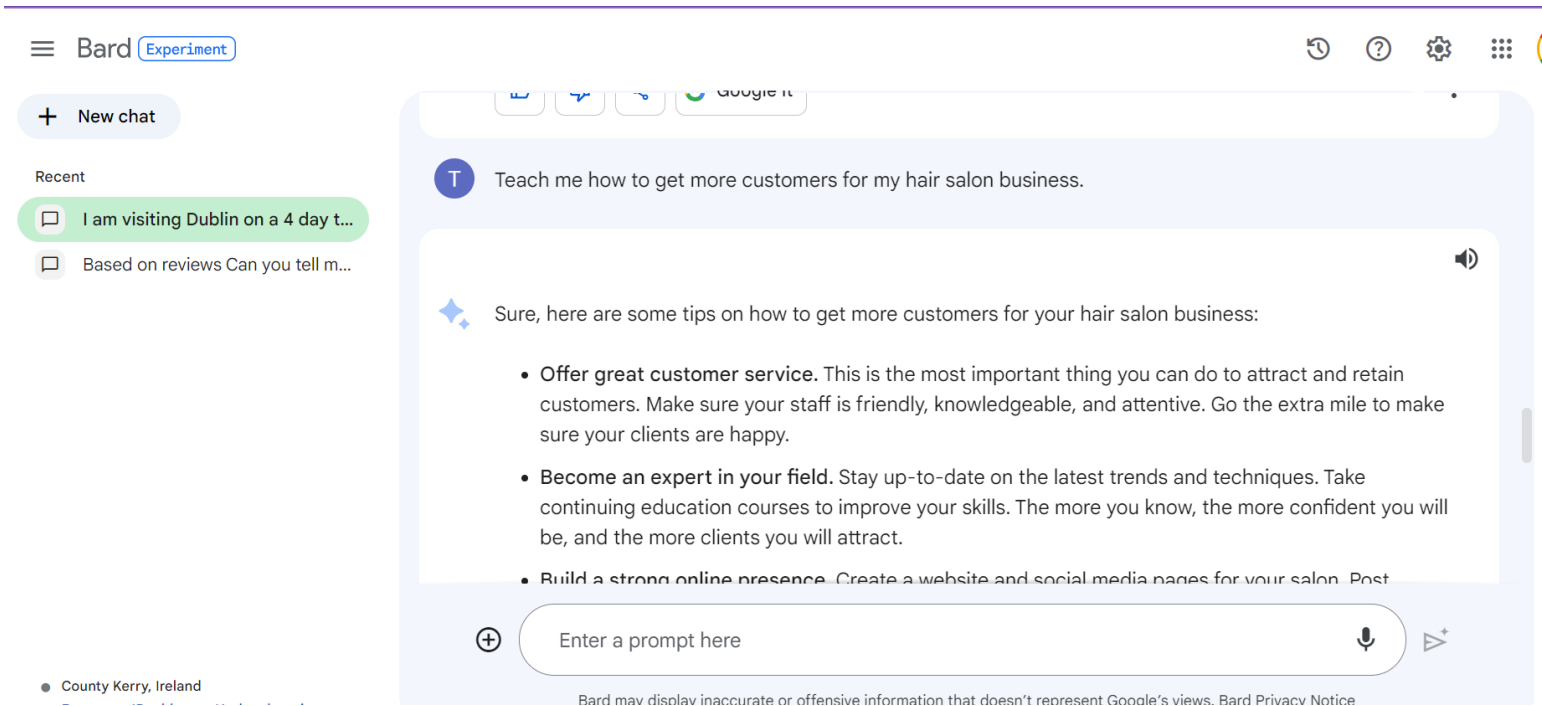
Bard Experiment

New chat

Recent

I am visiting Dublin on a 4 day t...

Based on reviews Can you tell m...

Google it

T

Teach me how to get more customers for my hair salon business.

Sure, here are some tips on how to get more customers for your hair salon business:

- **Offer great customer service.** This is the most important thing you can do to attract and retain customers. Make sure your staff is friendly, knowledgeable, and attentive. Go the extra mile to make sure your clients are happy.
- **Become an expert in your field.** Stay up-to-date on the latest trends and techniques. Take continuing education courses to improve your skills. The more you know, the more confident you will be, and the more clients you will attract.
- **Build a strong online presence.** Create a website and social media pages for your salon. Post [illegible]

Enter a prompt here

County Kerry, Ireland

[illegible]

Bard may display inaccurate or offensive information that doesn't represent Google's views. Bard Privacy Notice